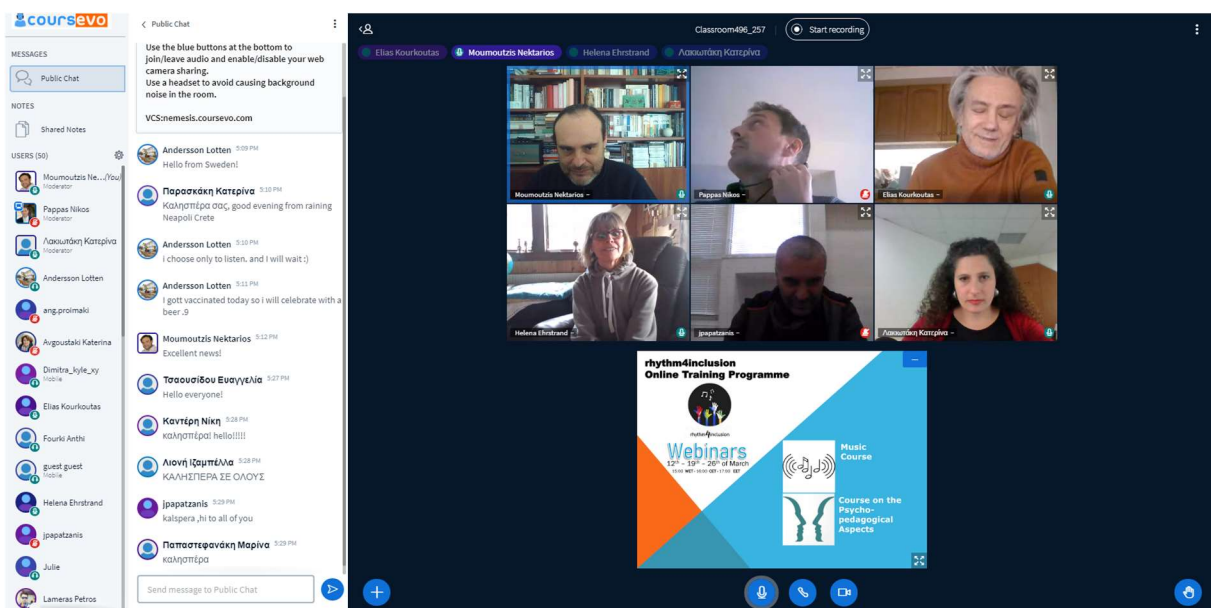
coursevo

MESSAGES

Public Chat

NOTES

Shared Notes

USERS (50)

Moumoutzis Ne...(You)
Moderator

Pappas Nikos
Moderator

Λακωπάκη Κατερίνα
Moderator

Andersson Lotten

ang.proimaki

Avgoustaki Katerina

Dimitra_kyle_xy
Mobile

Elias Kourkoutas

Fourki Anthi

guest guest
Mobile

Helena Ehrstrand

jpapatzanis

Julie

Lameras Petros

< Public Chat

Use the blue buttons at the bottom to join/leave audio and enable/disable your web camera sharing.
Use a headset to avoid causing background noise in the room.

VCS:nemesis.coursevo.com

Andersson Lotten 5:09 PM
Hello from Sweden!

Παρασκάκη Κατερίνα 5:10 PM
Καλησπέρα σας, good evening from raining Neapoli Crete

Andersson Lotten 5:10 PM
i choose only to listen. and I will wait :)

Andersson Lotten 5:11 PM
I gott vaccinated today so i will celebrate with a beer .9

Moumoutzis Nektarios 5:12 PM
Excellent news!

Τσαουσίδου Ευαγγελία 5:27 PM
Hello everyone!

Καντέρη Νίκη 5:28 PM
καλησπέρα! hello!!!!!

Λιονή Ιζαμπέλλα 5:28 PM
ΚΑΛΗΣΠΕΡΑ ΣΕ ΟΛΟΥΣ

jpapatzanis 5:29 PM
kalspera ,hi to all of you

Παπαστεφανάκη Μαρίνα 5:29 PM
καλησπέρα

Send message to Public Chat

Classroom496_257

Start recording

Elias Kourkoutas

Moumoutzis Nektarios

Helena Ehrstrand

Λακωπάκη Κατερίνα

Moumoutzis Nektarios

Pappas Nikos

Elias Kourkoutas

Helena Ehrstrand

jpapatzanis

Λακωπάκη Κατερίνα

rhythm4inclusion
Online Training Programme

rhythm4inclusion

Webinars
12th - 19th - 26th of March
15:00 WET - 16:00 CET - 17:00 EET

Music Course

Course on the Psycho-pedagogical Aspects